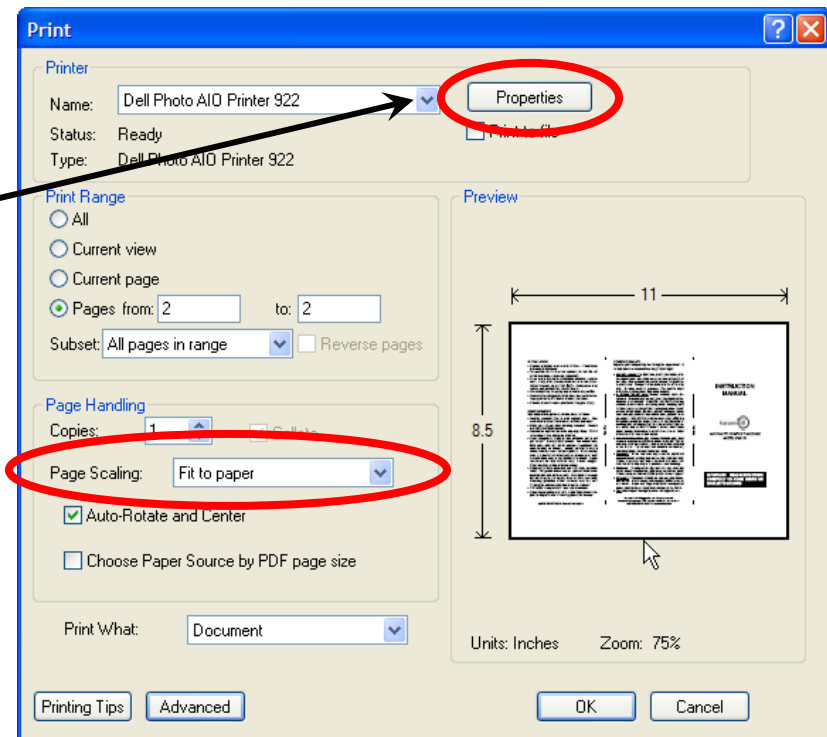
Print

Printer
Name: Dell Photo AIO Printer 922
Properties
Print to file
Status: Ready
Type: Dell Photo AIO Printer 922

Print Range
All
Current view
Current page
Pages from: 2 to: 2
Subset: All pages in range
Reverse pages

Page Handling
Copies: 1
Collate
Page Scaling: Fit to paper
Auto-Rotate and Center
Choose Paper Source by PDF page size

Print What: Document

Preview
11
8.5
INSTRUCTION MANUAL
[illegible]

Units: Inches Zoom: 75%

Printing Tips
Advanced
OK
Cancel